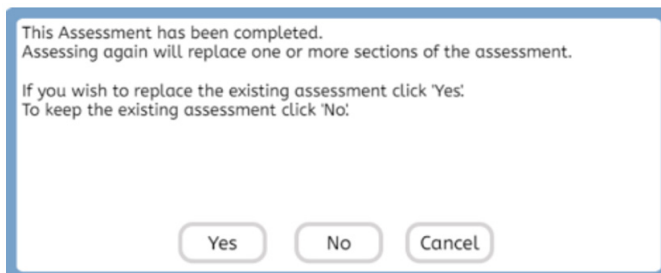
This Assessment has been completed.
Assessing again will replace one or more sections of the assessment.

If you wish to replace the existing assessment click 'Yes'.
To keep the existing assessment click 'No'.

Yes No Cancel